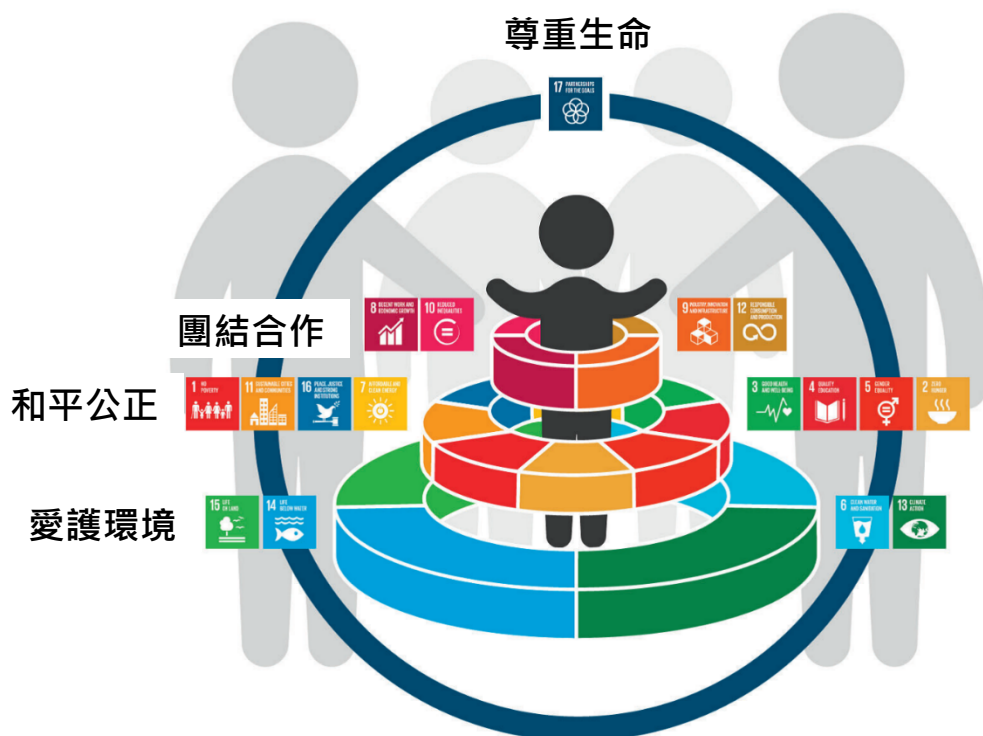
尊重生命

17 PARTNERSHIPS FOR THE GOALS

團結合作

8 DECENT WORK AND ECONOMIC GROWTH

10 REDUCED INEQUALITIES

9 INDUSTRY, INNOVATION AND INFRASTRUCTURE

12 RESPONSIBLE CONSUMPTION AND PRODUCTION

和平公正

1 NO POVERTY

11 SUSTAINABLE CITIES AND COMMUNITIES

16 PEACE, JUSTICE AND STRONG INSTITUTIONS

7 AFFORDABLE AND CLEAN ENERGY

3 GOOD HEALTH AND WELL-BEING

4 QUALITY EDUCATION

5 GENDER EQUALITY

2 ZERO HUNGER

愛護環境

15 LIFE ON LAND

14 LIFE BELOW WATER

6 CLEAN WATER AND SANITATION

13 CLIMATE ACTION